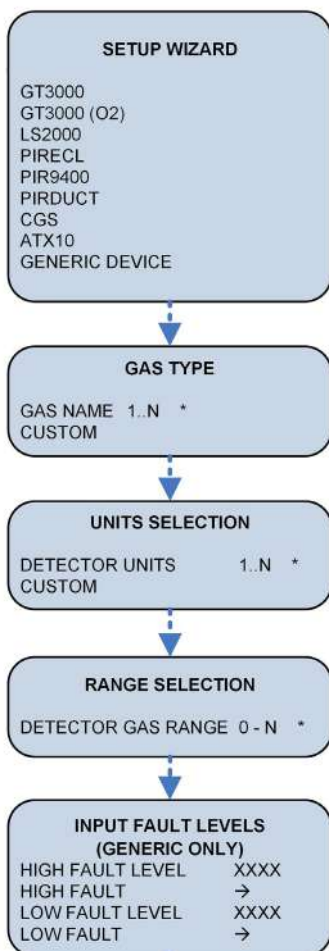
SETUP WIZARD

GT3000
GT3000 (O2)
LS2000
PIRECL
PIR9400
PIRDUCT
CGS
ATX10
GENERIC DEVICE

GAS TYPE

GAS NAME 1..N *
CUSTOM

UNITS SELECTION

DETECTOR UNITS 1..N *
CUSTOM

RANGE SELECTION

DETECTOR GAS RANGE 0 - N *

INPUT FAULT LEVELS
(GENERIC ONLY)
HIGH FAULT LEVEL XXXX
HIGH FAULT →
LOW FAULT LEVEL XXXX
LOW FAULT →